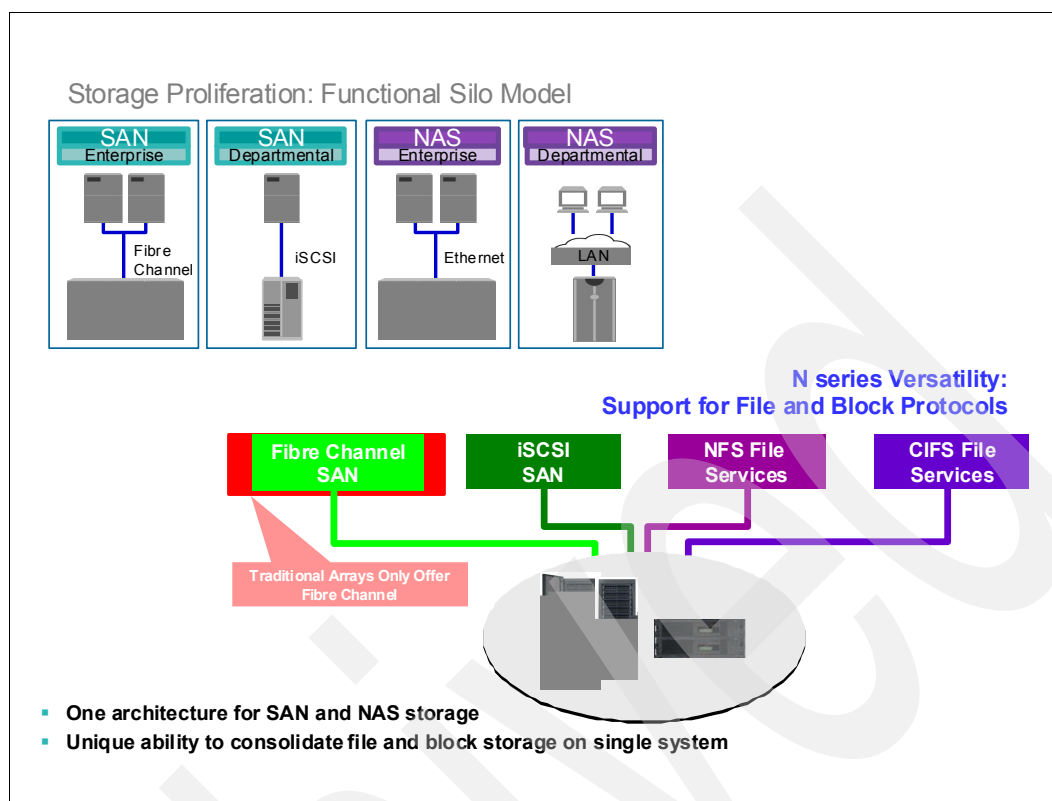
Storage Proliferation: Functional Silo Model

SAN
Enterprise

Fibre Channel

SAN
Departmental

iSCSI

NAS
Enterprise

Ethernet

NAS
Departmental

LAN

N series Versatility:
Support for File and Block Protocols

Fibre Channel SAN

iSCSI SAN

NFS File Services

CIFS File Services

Traditional Arrays Only Offer Fibre Channel

- One architecture for SAN and NAS storage
- Unique ability to consolidate file and block storage on single system